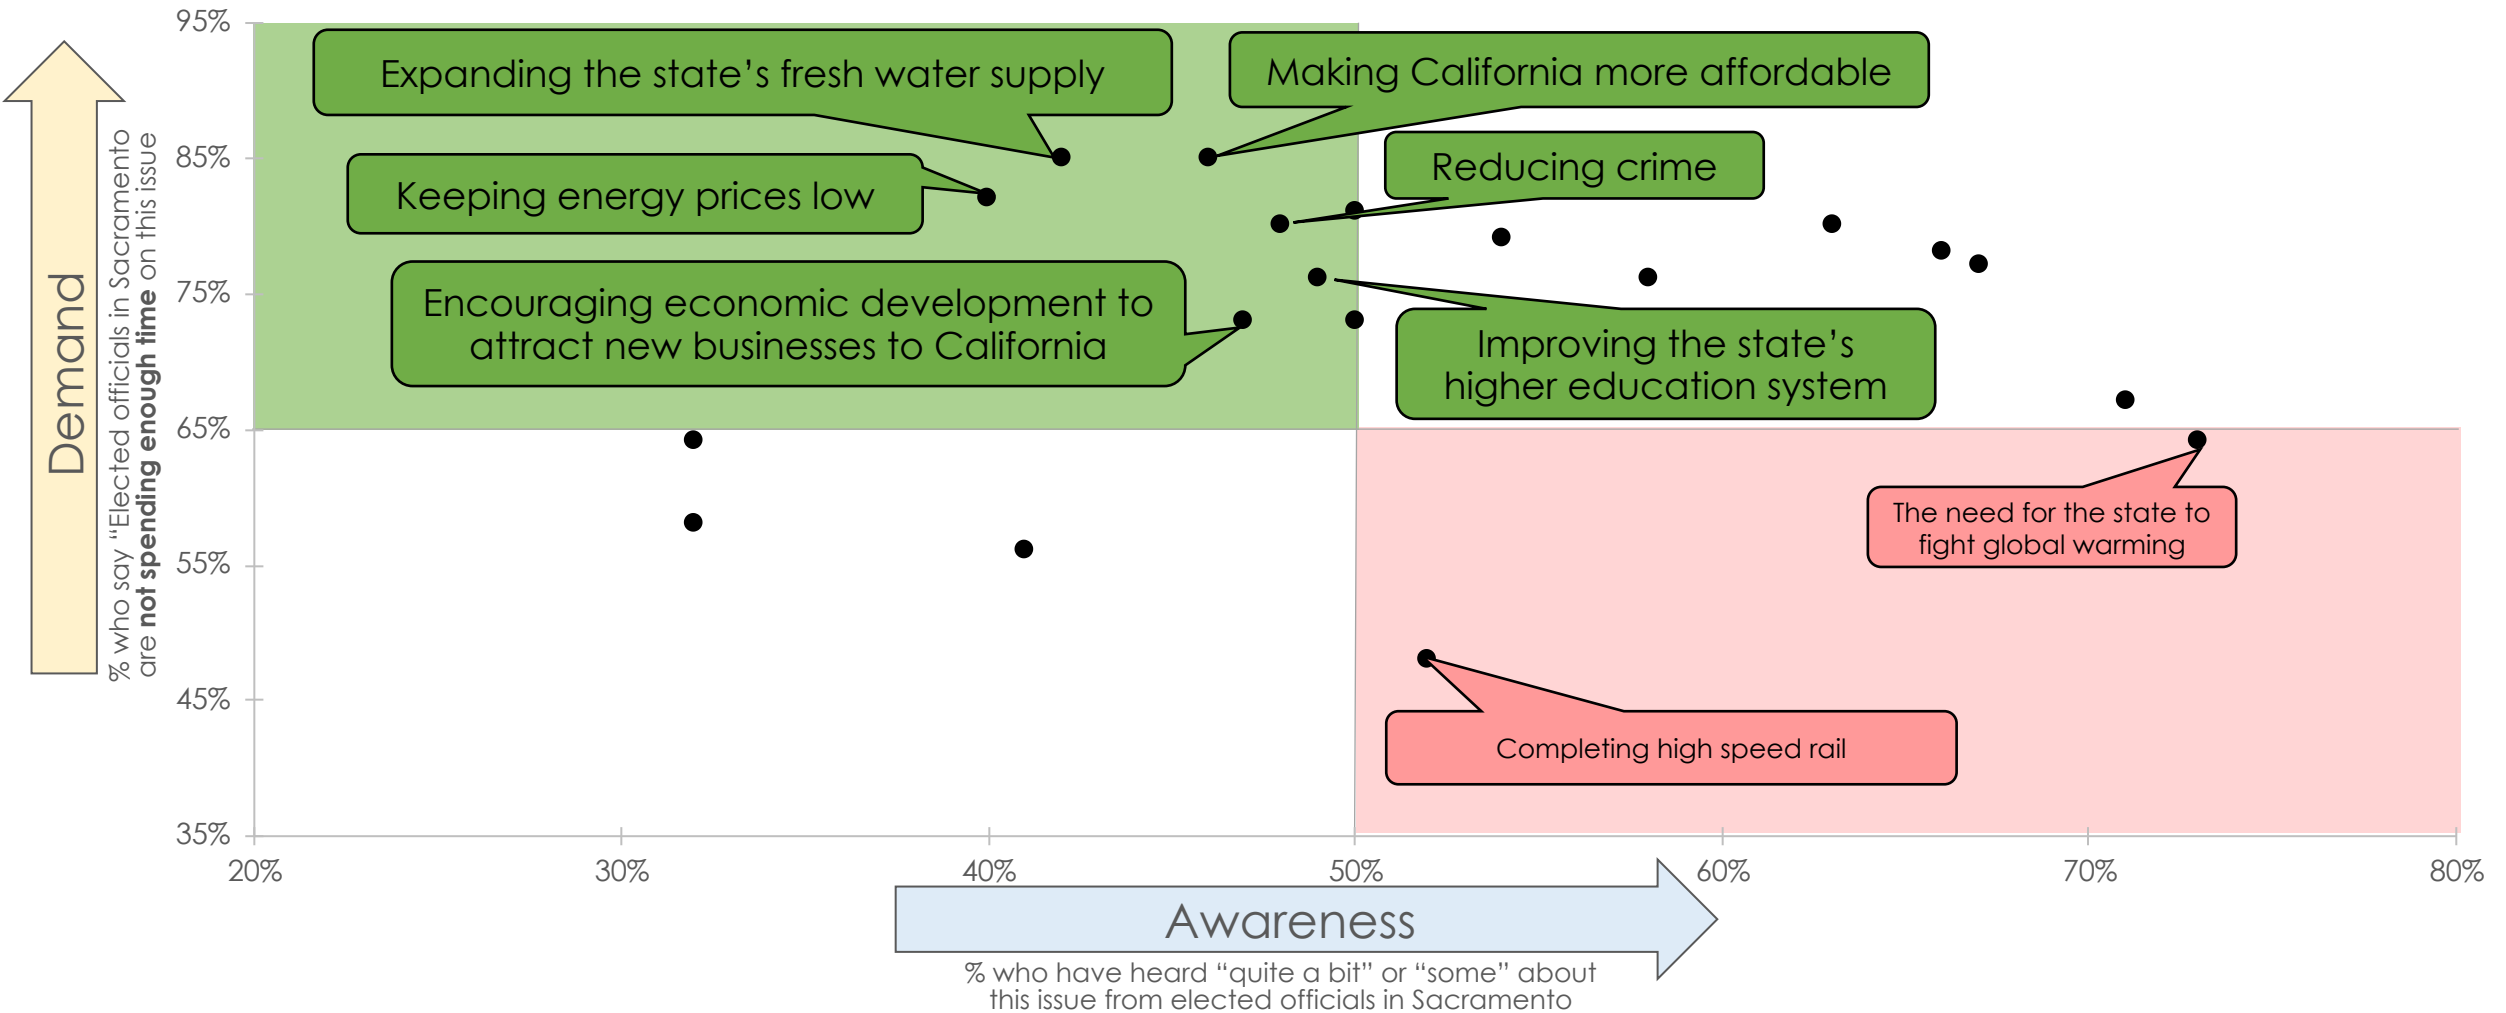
Demand

% who say "Elected officials in Sacramento are **not spending enough time** on this issue

95%
85%
75%
65%
55%
45%
35%

Expanding the state's fresh water supply

Making California more affordable

Keeping energy prices low

Reducing crime

Encouraging economic development to attract new businesses to California

Improving the state's higher education system

The need for the state to fight global warming

Completing high speed rail

20%
30%
40%
50%
60%
70%
80%

Awareness

% who have heard "quite a bit" or "some" about this issue from elected officials in Sacramento